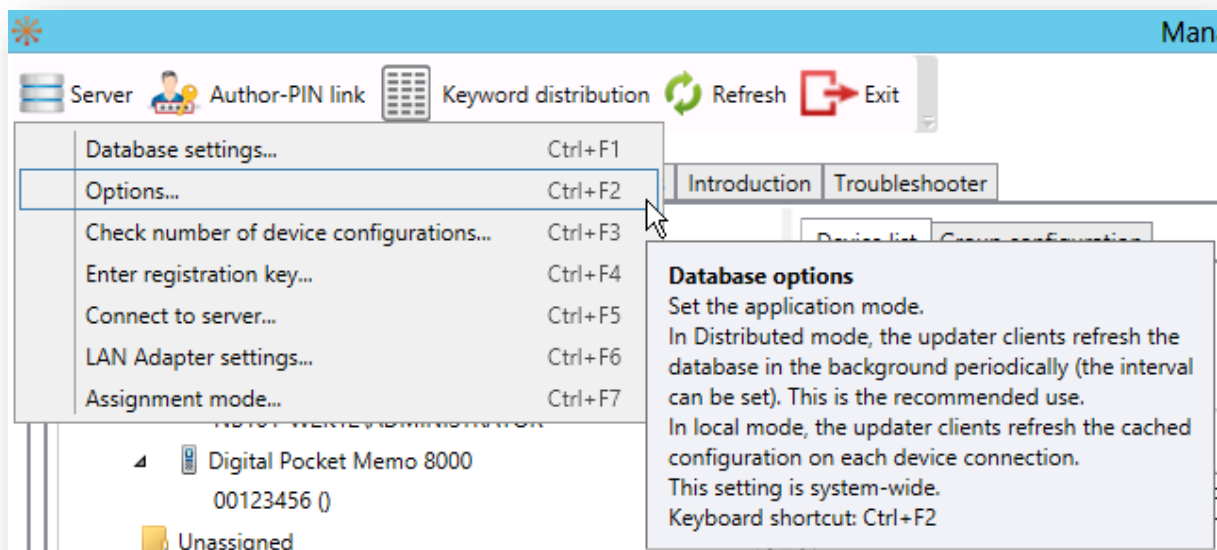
Man

Server Author-PIN link Keyword distribution Refresh Exit

Database settings... Ctrl+F1
Options... Ctrl+F2
Check number of device configurations... Ctrl+F3
Enter registration key... Ctrl+F4
Connect to server... Ctrl+F5
LAN Adapter settings... Ctrl+F6
Assignment mode... Ctrl+F7

Introduction Troubleshooter

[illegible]

Digital Pocket Memo 8000
00123456 ()
Unassigned

Database options
Set the application mode.
In Distributed mode, the updater clients refresh the database in the background periodically (the interval can be set). This is the recommended use.
In local mode, the updater clients refresh the cached configuration on each device connection.
This setting is system-wide.
Keyboard shortcut: Ctrl+F2